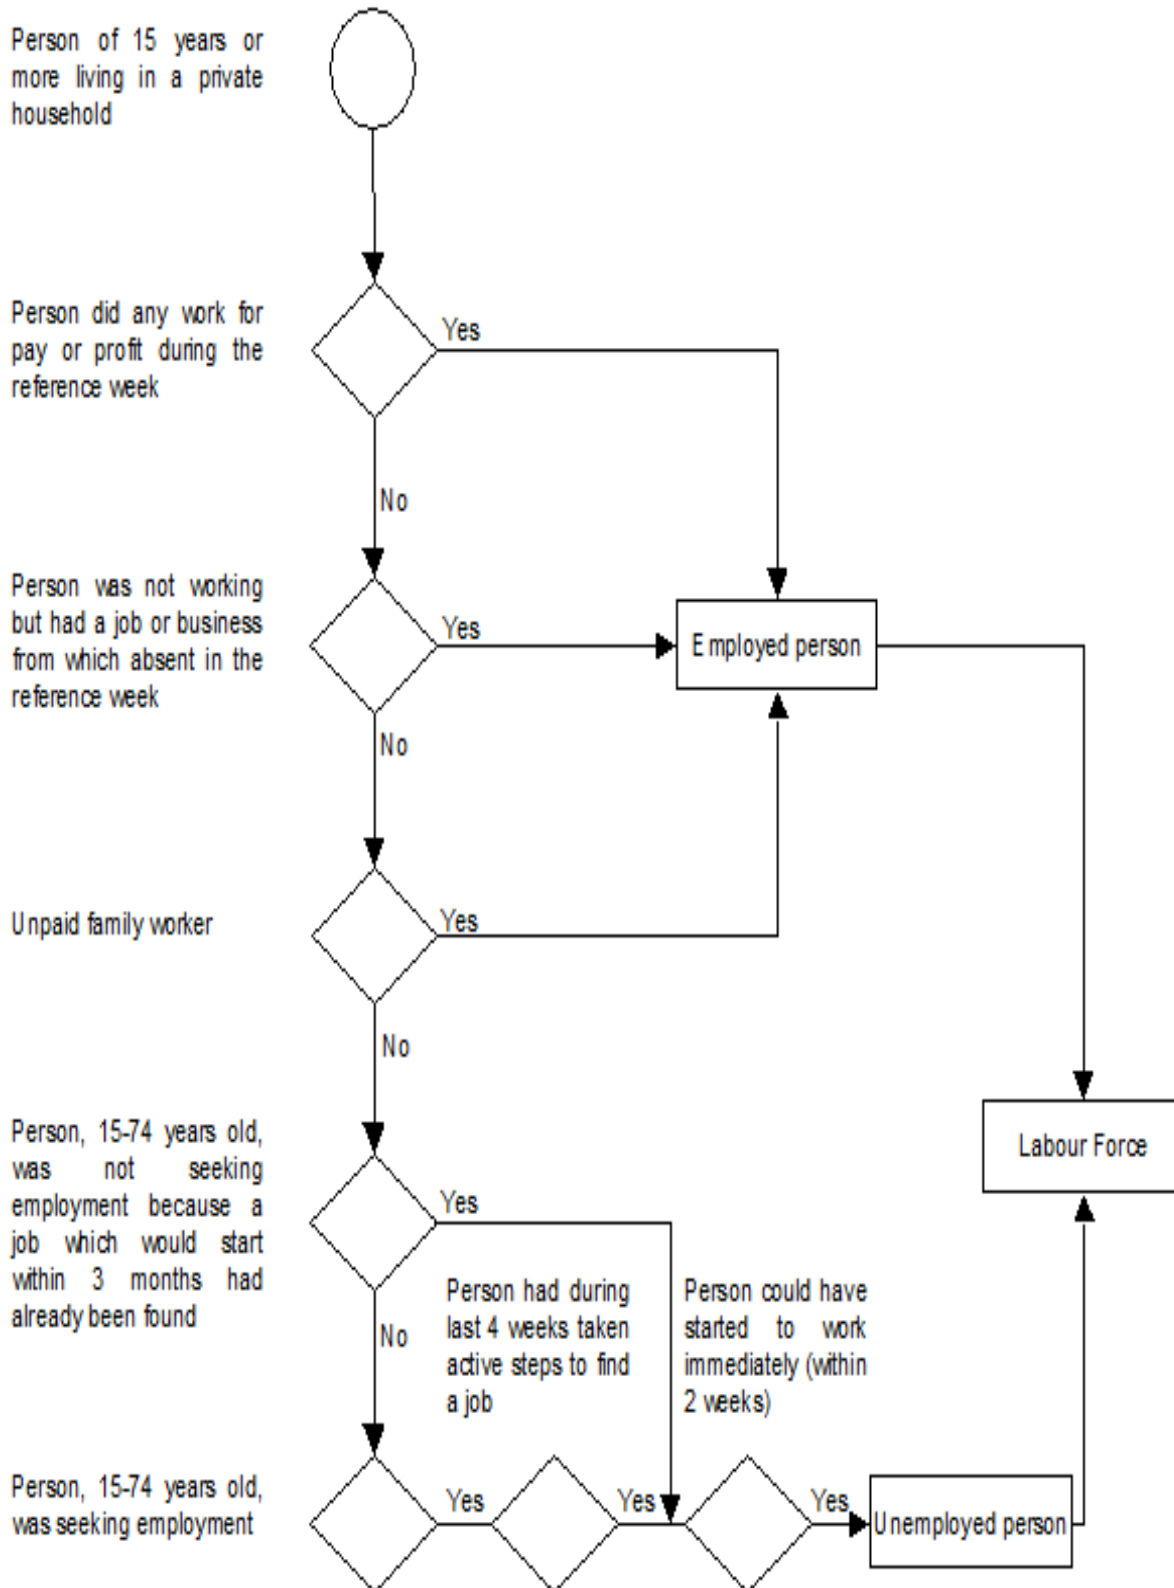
Person of 15 years or more living in a private household

Person did any work for pay or profit during the reference week

Yes

No

Person was not working but had a job or business from which absent in the reference week

Yes

Employed person

No

Unpaid family worker

Yes

No

Labour Force

Person, 15-74 years old, was not seeking employment because a job which would start within 3 months had already been found

Yes

No

Person had during last 4 weeks taken active steps to find a job

Person could have started to work immediately (within 2 weeks)

Person, 15-74 years old, was seeking employment

Yes

Yes

Yes

Unemployed person